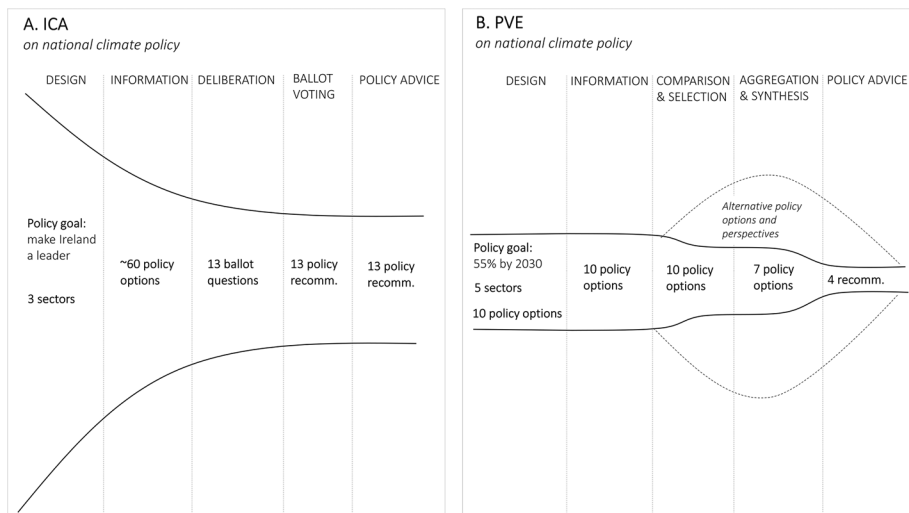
A. ICA
on national climate policy

DESIGN

INFORMATION

DELIBERATION

BALLOT VOTING

POLICY ADVICE

Policy goal: make Ireland a leader

3 sectors

~60 policy options

13 ballot questions

13 policy recomm.

13 policy recomm.

B. PVE
on national climate policy

DESIGN

INFORMATION

COMPARISON & SELECTION

AGGREGATION & SYNTHESIS

POLICY ADVICE

Alternative policy options and perspectives

Policy goal: 55% by 2030

5 sectors

10 policy options

10 policy options

10 policy options

7 policy options

4 recomm.